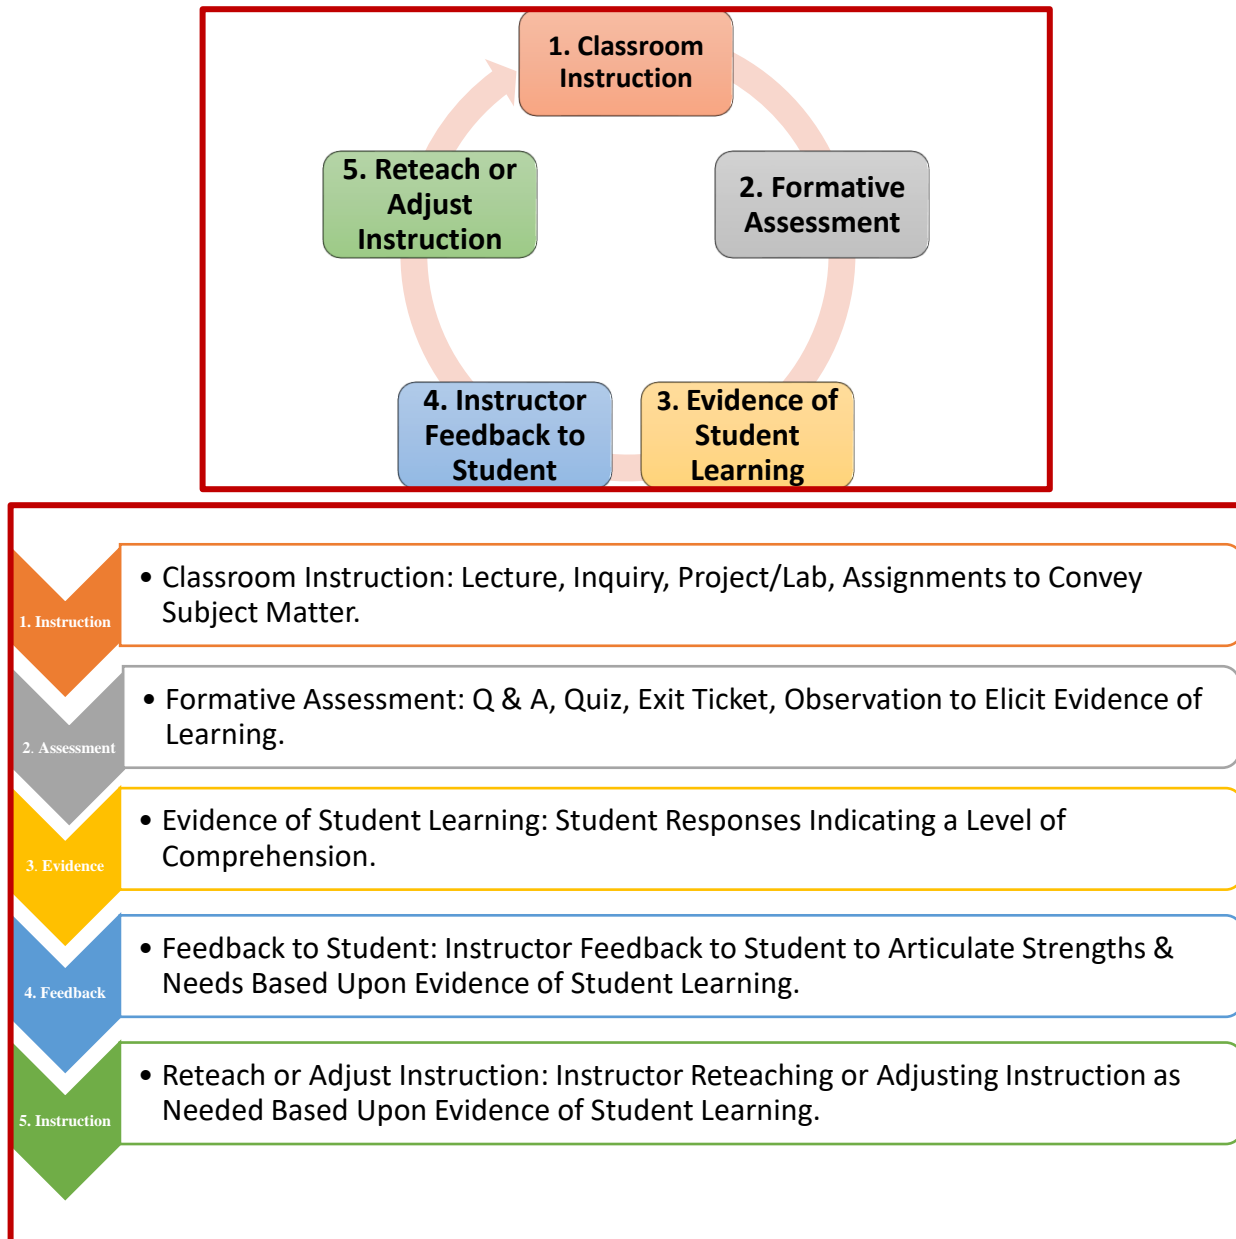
1. Classroom Instruction

2. Formative Assessment

3. Evidence of Student Learning

4. Instructor Feedback to Student

5. Reteach or Adjust Instruction

1. Instruction

• Classroom Instruction: Lecture, Inquiry, Project/Lab, Assignments to Convey Subject Matter.

2. Assessment

• Formative Assessment: Q & A, Quiz, Exit Ticket, Observation to Elicit Evidence of Learning.

3. Evidence

• Evidence of Student Learning: Student Responses Indicating a Level of Comprehension.

4. Feedback

• Feedback to Student: Instructor Feedback to Student to Articulate Strengths & Needs Based Upon Evidence of Student Learning.

5. Instruction

• Reteach or Adjust Instruction: Instructor Reteaching or Adjusting Instruction as Needed Based Upon Evidence of Student Learning.